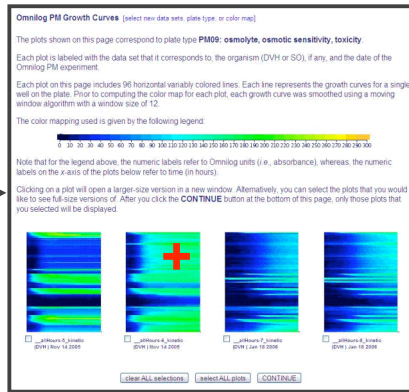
Omnilog PM Growth Curves [select new data sets, plate type, or color map]

The plots shown on this page correspond to plate type PM09: osmolyte, osmotic sensitivity, toxicity.

Each plot is labeled with the data set that it corresponds to, the organism (DVH or SO), if any, and the date of the Omnilog PM experiment.

Each plot on this page includes 96 horizontal variably colored lines. Each line represents the growth curves for a single well on the plate. Prior to computing the color map for each plot, each growth curve was smoothed using a moving window algorithm with a window size of 12.

The color mapping used is given by the following legend:

0 10 20 30 40 50 60 70 80 90 100 110 120 130 140 150 160 170 180 190 200 210 220 230 240 250 260 270 280 290 300

Note that for the legend above, the numeric labels refer to Omnilog units (i.e., absorbance), whereas, the numeric labels on the x-axis of the plots below refer to time (in hours).

Clicking on a plot will open a larger-size version in a new window. Alternatively, you can select the plots that you would like to see full-size versions of. After you click the CONTINUE button at the bottom of this page, only those plots that you selected will be displayed.

_ptHours-5_kinetic (DVH | Nov 14 2005

_ptHours-6_kinetic (DVH | Nov 14 2005

_ptHours-7_kinetic (DVH | Jan 18 2006

_ptHours-8_kinetic (DVH | Jan 18 2006

clear ALL selections select ALL plots CONTINUE